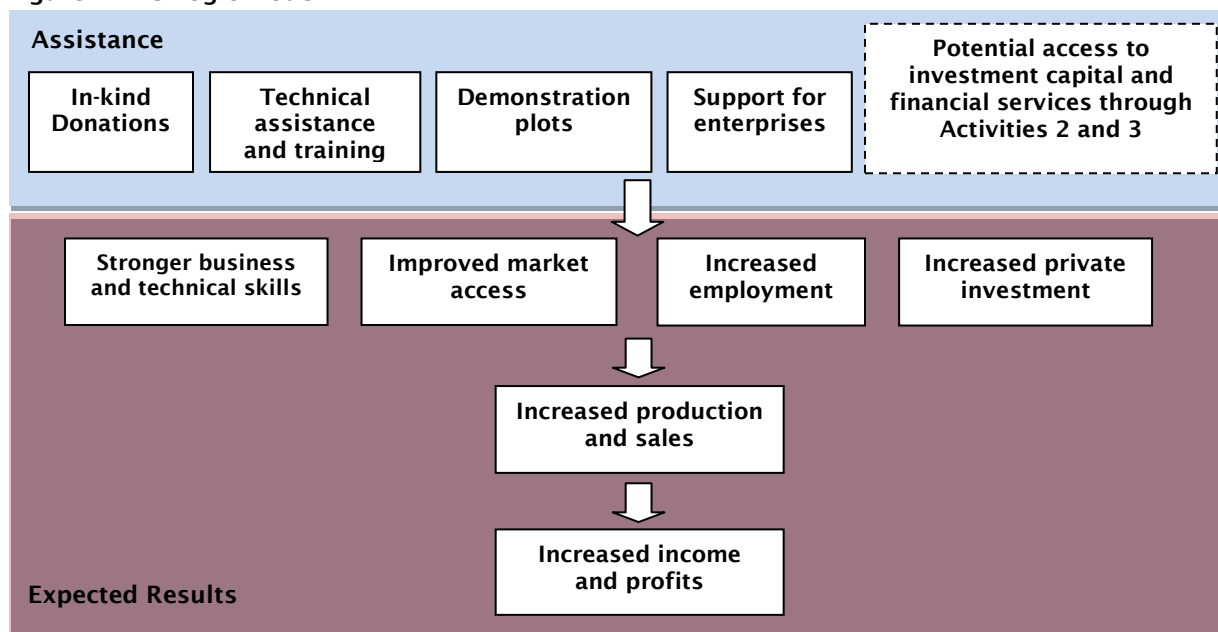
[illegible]

Assistance

In-kind Donations

Technical assistance and training

Demonstration plots

Support for enterprises

Potential access to investment capital and financial services through Activities 2 and 3

Stronger business and technical skills

Improved market access

Increased employment

Increased private investment

Increased production and sales

Increased income and profits

Expected Results